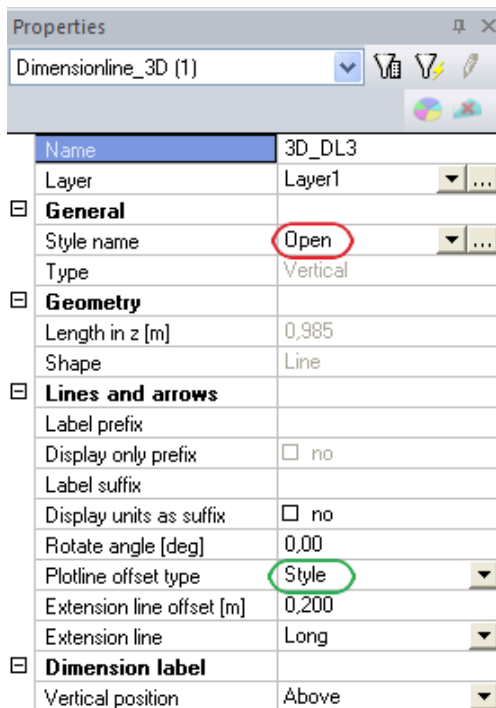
Properties

Dimensionline_3D (1)

| | |
|---|---|
| Name | 3D_DL3 |
| Layer | Layer1 |
| **General** | |
| Style name | Open |
| Type | Vertical |
| **Geometry** | |
| Length in z [m] | 0,985 |
| Shape | Line |
| **Lines and arrows** | |
| Label prefix | |
| Display only prefix | ☐ no |
| Label suffix | |
| Display units as suffix | ☐ no |
| Rotate angle [deg] | 0,00 |
| Plotline offset type | Style |
| Extension line offset [m] | 0,200 |
| Extension line | Long |
| **Dimension label** | |
| Vertical position | Above |